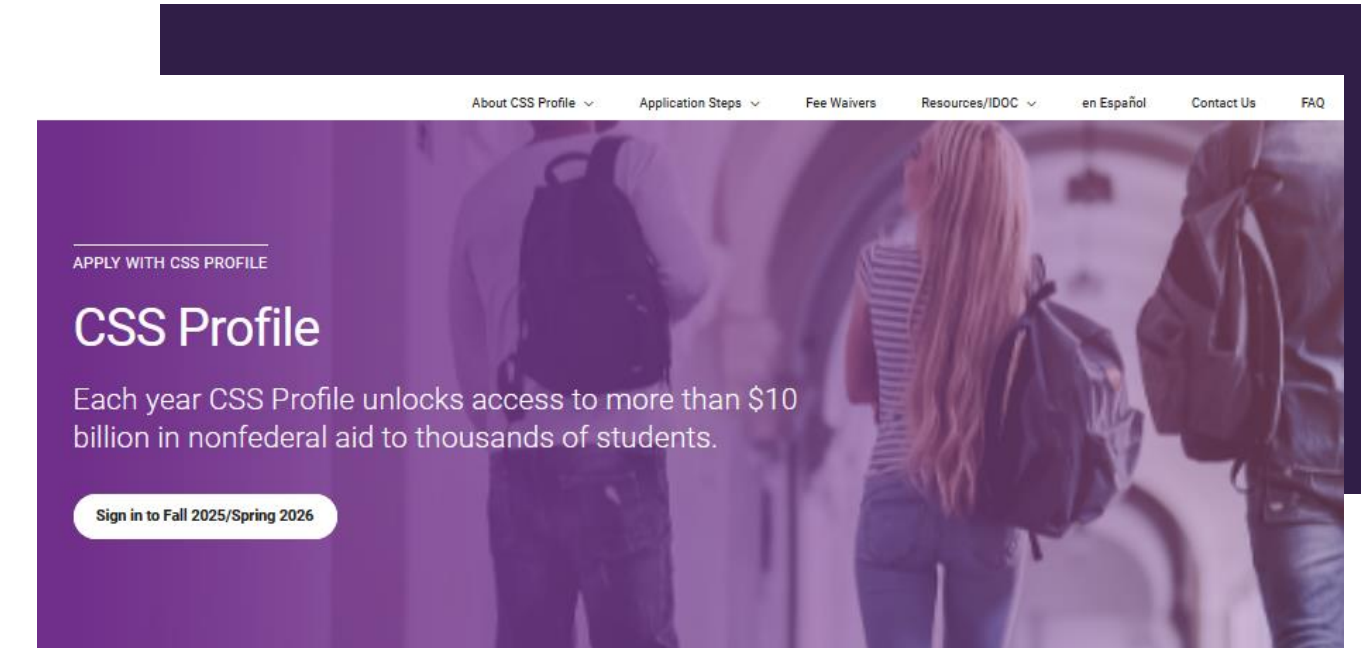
About CSS Profile ⌄ Application Steps ⌄ Fee Waivers Resources/IDOC ⌄ en Español Contact Us FAQ

APPLY WITH CSS PROFILE

CSS Profile

Each year CSS Profile unlocks access to more than $10 billion in nonfederal aid to thousands of students.

Sign in to Fall 2025/Spring 2026